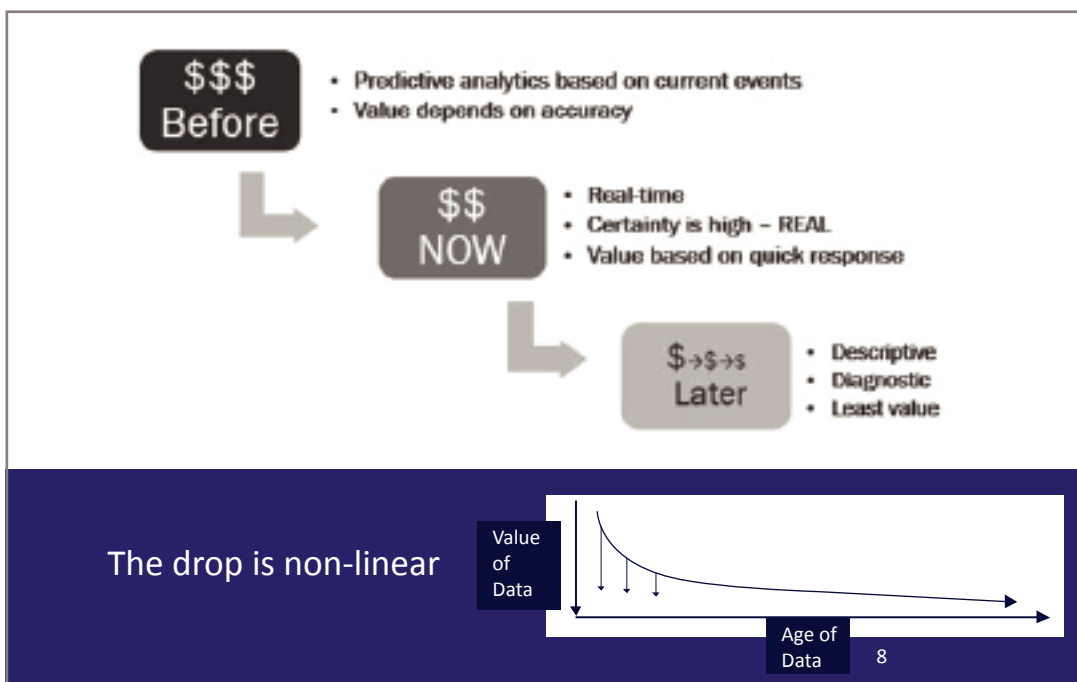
$$$
Before

- Predictive analytics based on current events
- Value depends on accuracy

$$
NOW

- Real-time
- Certainty is high – REAL
- Value based on quick response

$→$→$
Later

- Descriptive
- Diagnostic
- Least value

The drop is non-linear

Value of Data

Age of Data

8